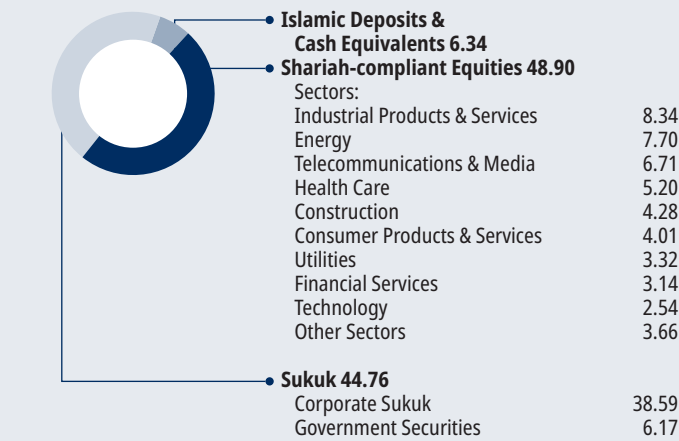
Islamic Deposits & Cash Equivalents 6.34

Shariah-compliant Equities 48.90

Sectors:

| | |
|---|---|
| Industrial Products & Services | 8.34 |
| Energy | 7.70 |
| Telecommunications & Media | 6.71 |
| Health Care | 5.20 |
| Construction | 4.28 |
| Consumer Products & Services | 4.01 |
| Utilities | 3.32 |
| Financial Services | 3.14 |
| Technology | 2.54 |
| Other Sectors | 3.66 |

Sukuk 44.76

| | |
|---|---|
| Corporate Sukuk | 38.59 |
| Government Securities | 6.17 |